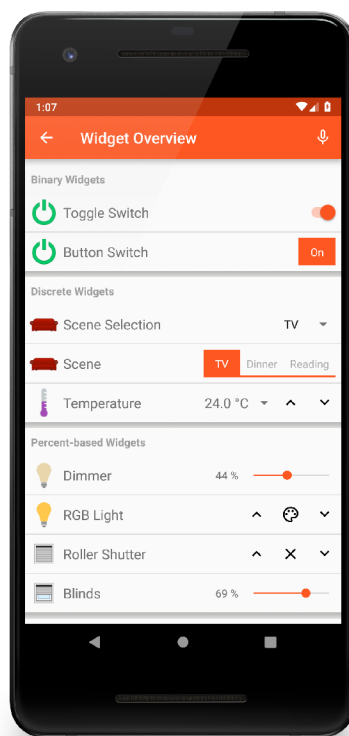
1:07

Widget Overview

Binary Widgets

Toggle Switch

Button Switch

On

Discrete Widgets

Scene Selection

TV

Scene

TV

Dinner

Reading

Temperature

24.0 °C

Percent-based Widgets

Dimmer

44 %

RGB Light

Roller Shutter

Blinds

69 %